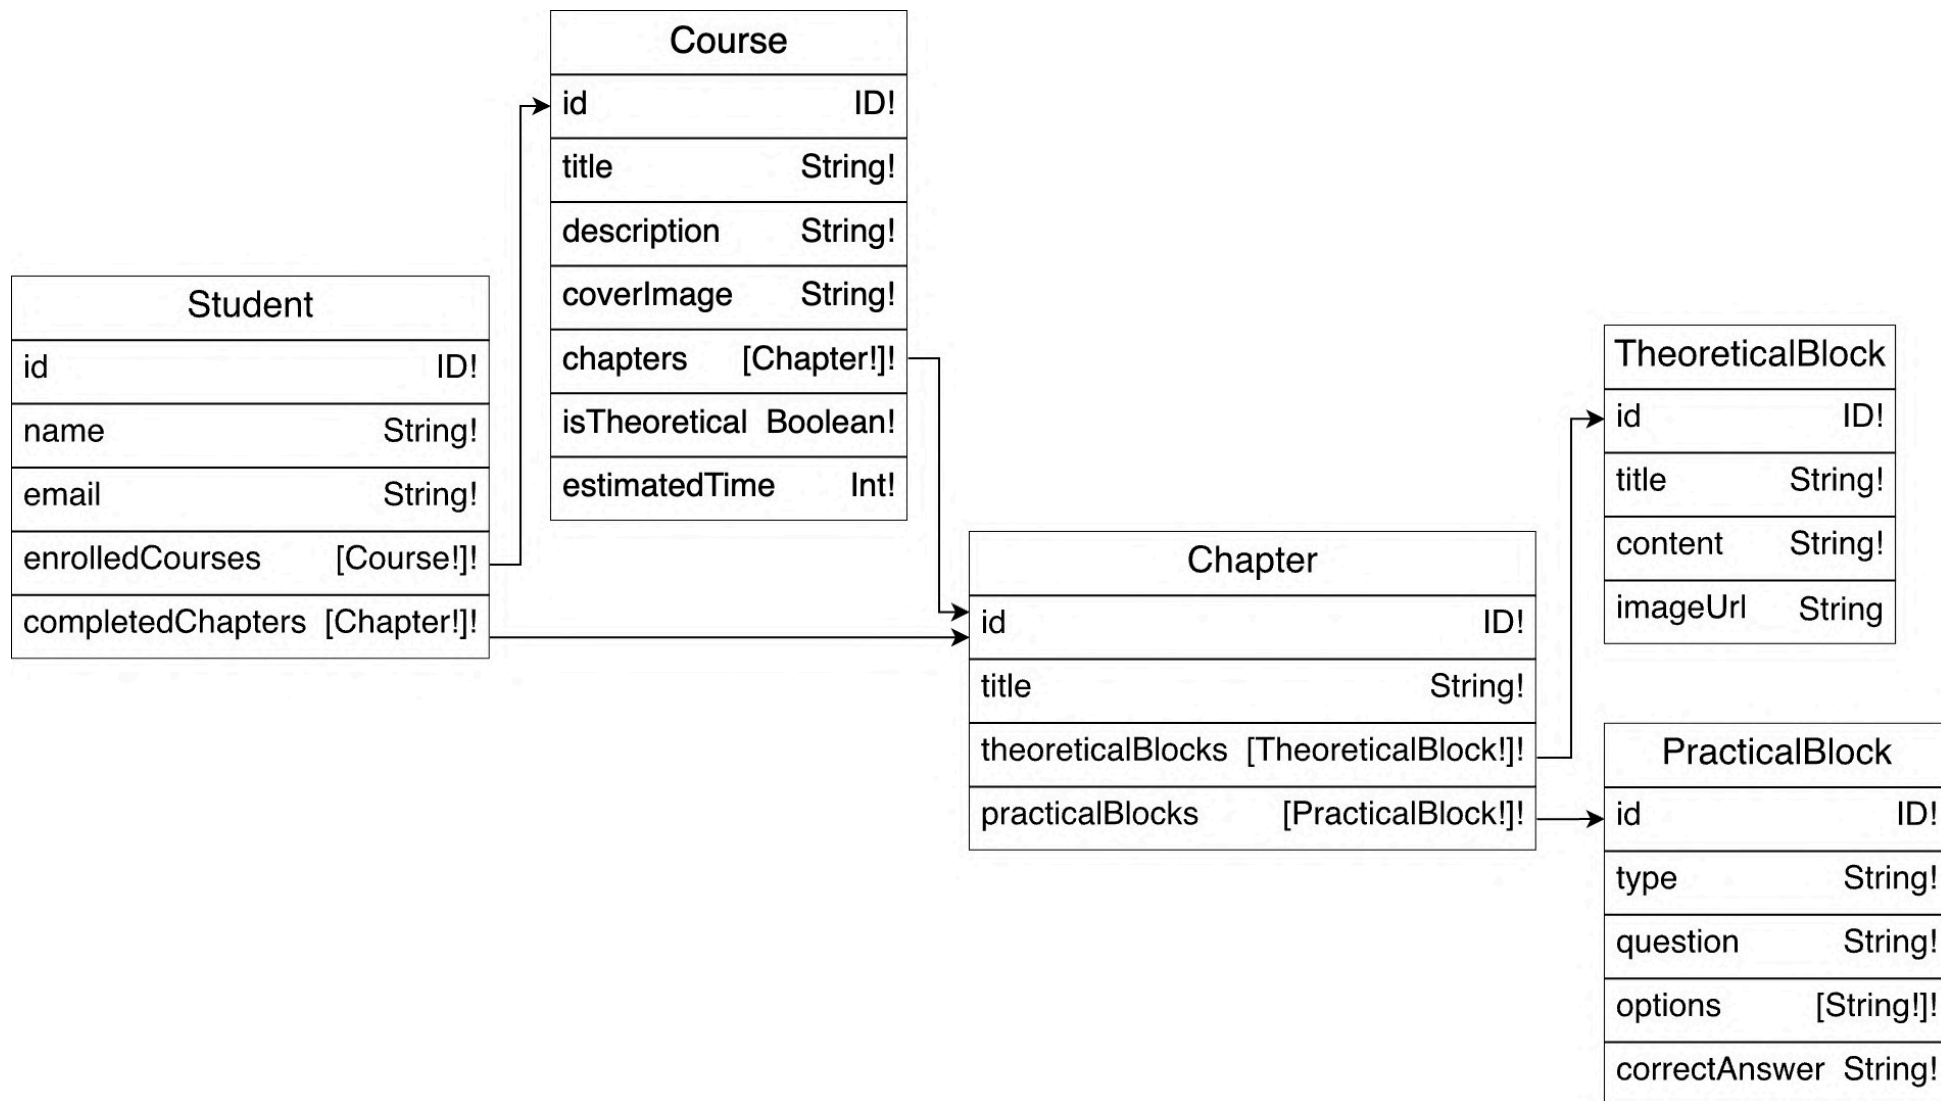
Course

| id | ID! |
|---|---|
| title | String! |
| description | String! |
| coverImage | String! |
| chapters | [Chapter!]! |
| isTheoretical | Boolean! |
| estimatedTime | Int! |

Student

| id | ID! |
|---|---|
| name | String! |
| email | String! |
| enrolledCourses | [Course!]! |
| completedChapters | [Chapter!]! |

TheoreticalBlock

| id | ID! |
|---|---|
| title | String! |
| content | String! |
| imageUrl | String |

Chapter

| id | ID! |
|---|---|
| title | String! |
| theoreticalBlocks | [TheoreticalBlock!]! |
| practicalBlocks | [PracticalBlock!]! |

PracticalBlock

| id | ID! |
|---|---|
| type | String! |
| question | String! |
| options | [String!]! |
| correctAnswer | String! |